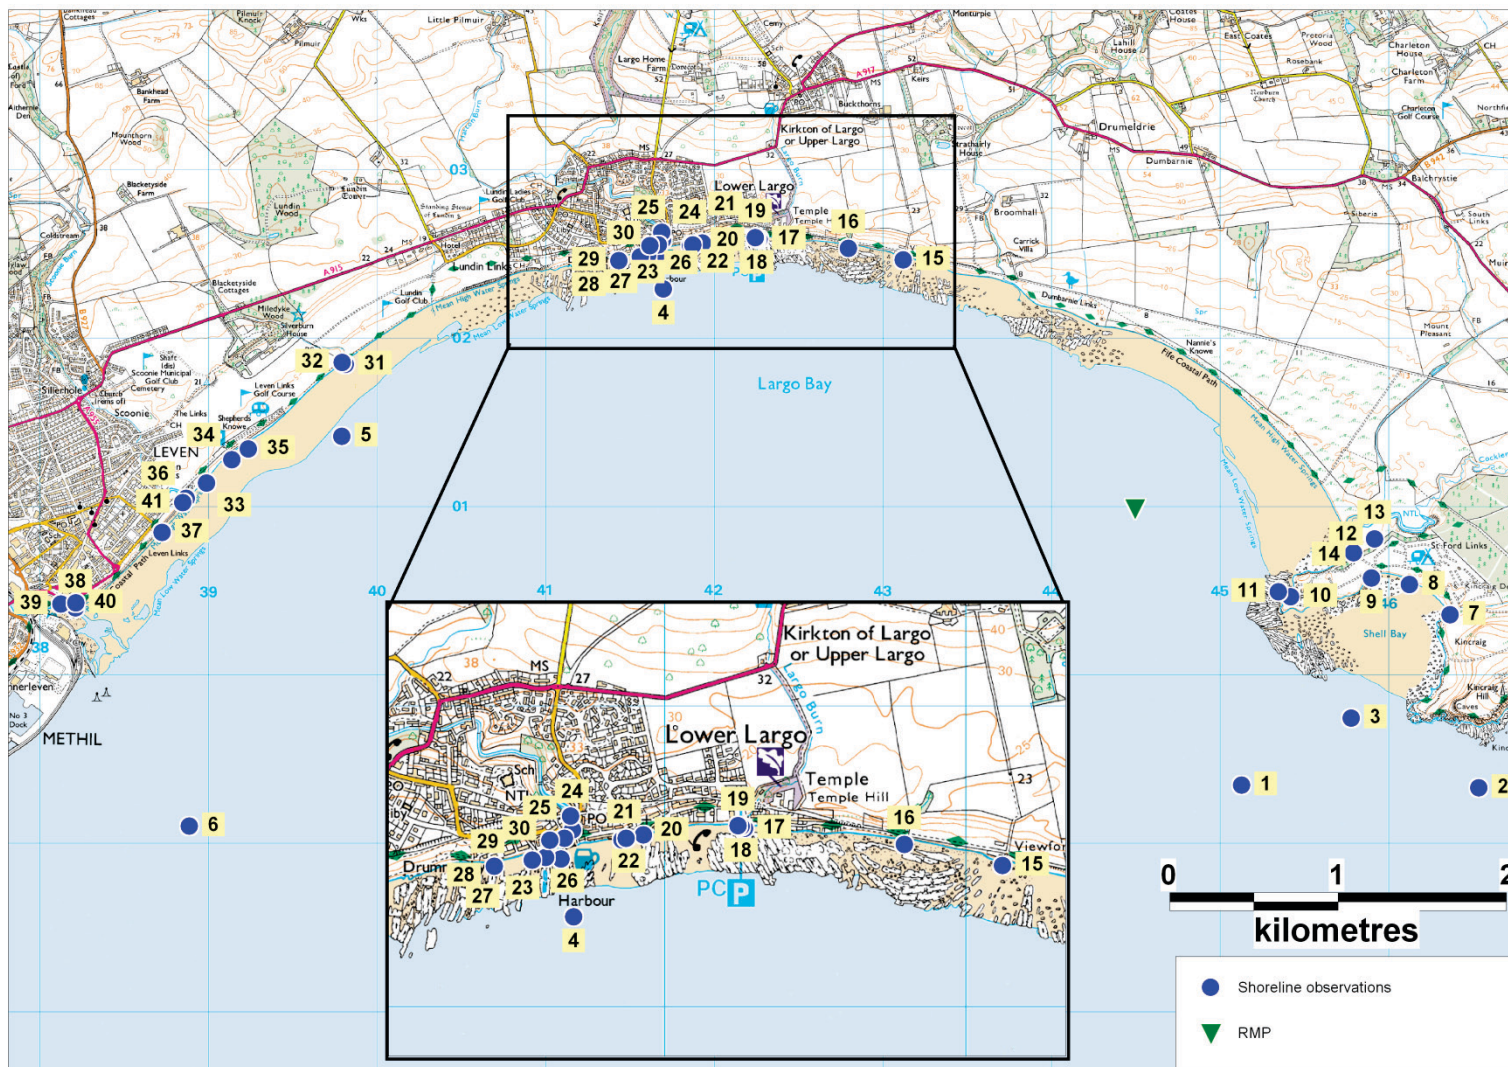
Little Pilmuir
Pilmuir
Bankhead Farm
Mountborn Wood
Blacketyside Farm
Coldstream
Lundin Wood
Largo Home Farm
Kirkton of Largo or Upper Largo
Lower Largo
Temple
Drumeldrie
Dumbarnie
Broomhall
Carrick Villa
Charleton House
Charleton Farm
Balchrystie
Dumbarnie Links
Nanne's Knowe
Fife Coastal Path
A915
A917
Lundin Links
Lundin Golf Club
Blacketyside Cottages
Mileydyke Wood
Silverburn House
Scoonie Municipal Golf Club
Silverhole
Scoonie
The Links
Leven Links Golf Course
Shepherds Knowe
LEVEN
Leven Links
Coastal Path
METHIL
03
02
01
Largo Bay
39
40
41
42
43
44
45
St Ford Links
Shell Bay
Kincraig
1
2
3
4
5
6
7
8
9
10
11
12
13
14
15
16
17
18
19
20
21
22
23
24
25
26
27
28
29
30
31
32
33
34
35
36
37
38
39
40
41
Kirkton of Largo or Upper Largo
Lower Largo
Largo Burn
Temple
Temple Hill
Sch
NT
PO
MS
Harbour
PC P
Viewfor
Drum
0
1
kilometres
Shoreline observations
RMP